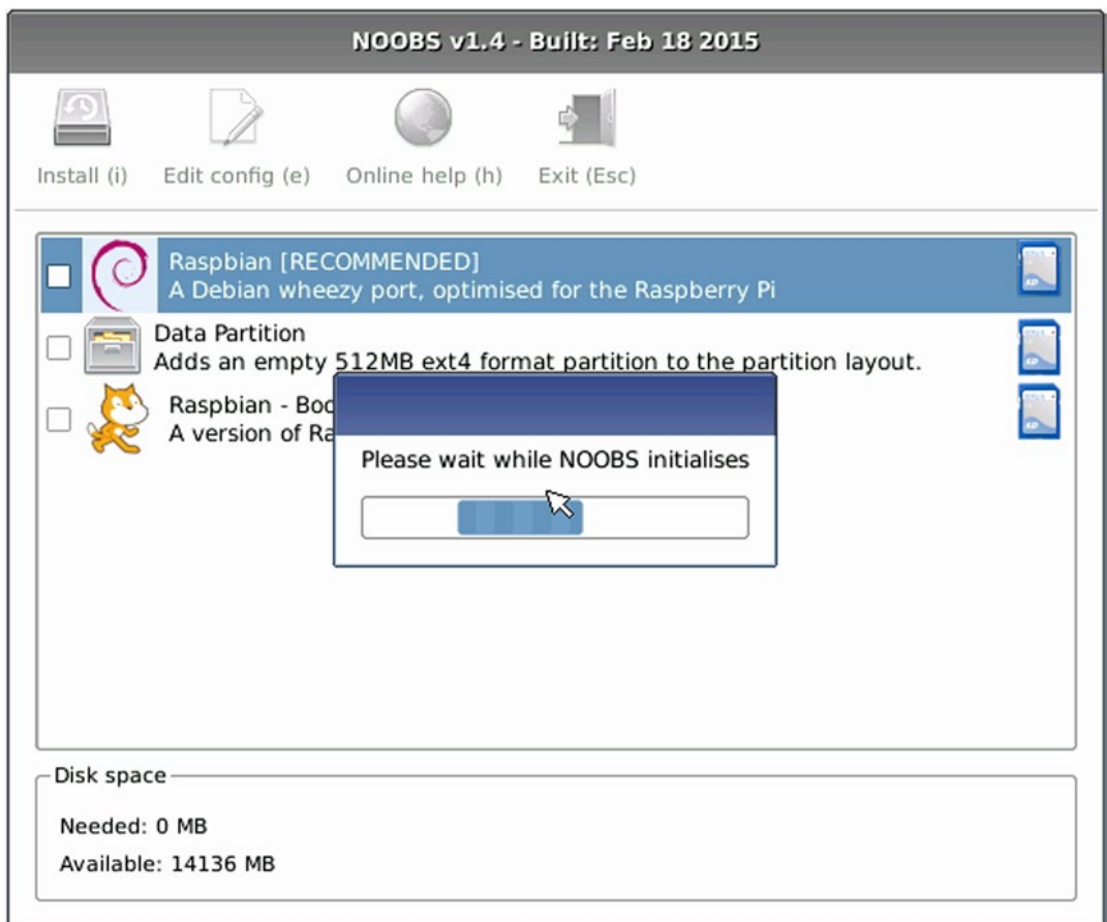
NOOBS v1.4 - Built: Feb 18 2015

Install (i) Edit config (e) Online help (h) Exit (Esc)

Raspbian [RECOMMENDED]
A Debian wheezy port, optimised for the Raspberry Pi

Data Partition
Adds an empty 512MB ext4 format partition to the partition layout.

Raspbian - Boo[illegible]
A version of Ra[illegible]

Please wait while NOOBS initialises

Disk space

Needed: 0 MB

Available: 14136 MB